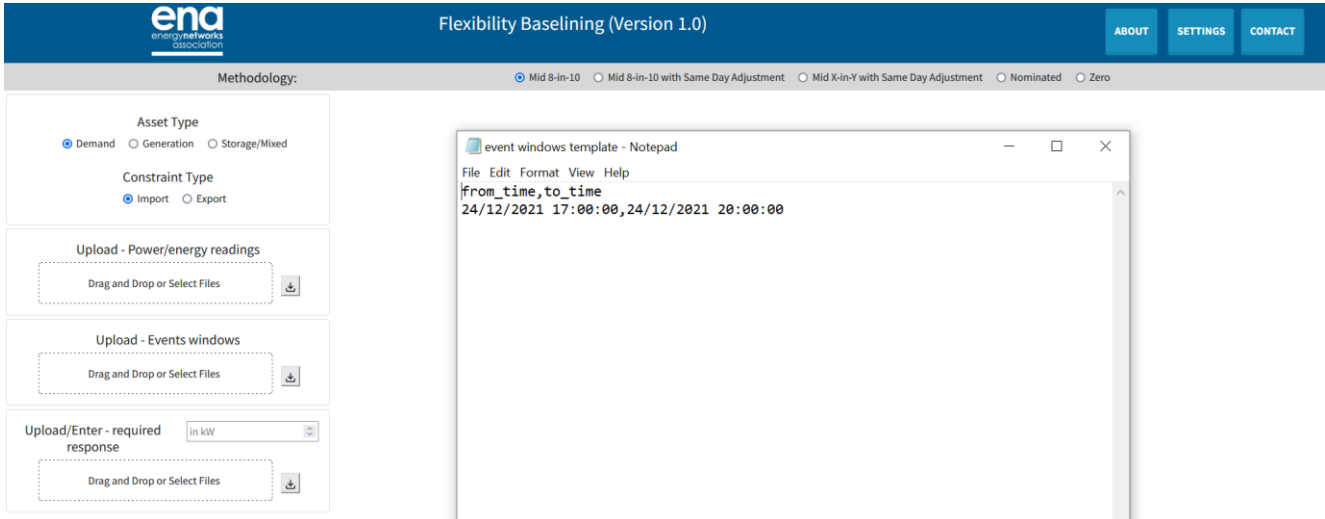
ena
energynetworks association

Flexibility Baselining (Version 1.0)

ABOUT SETTINGS CONTACT

Methodology:

Mid 8-in-10 Mid 8-in-10 with Same Day Adjustment Mid X-in-Y with Same Day Adjustment Nominated Zero

Asset Type
Demand Generation Storage/Mixed

Constraint Type
Import Export

Upload - Power/energy readings
Drag and Drop or Select Files

Upload - Events windows
Drag and Drop or Select Files

Upload/Enter - required response
in kW
Drag and Drop or Select Files

event windows template - Notepad
File Edit Format View Help
from_time,to_time
24/12/2021 17:00:00,24/12/2021 20:00:00